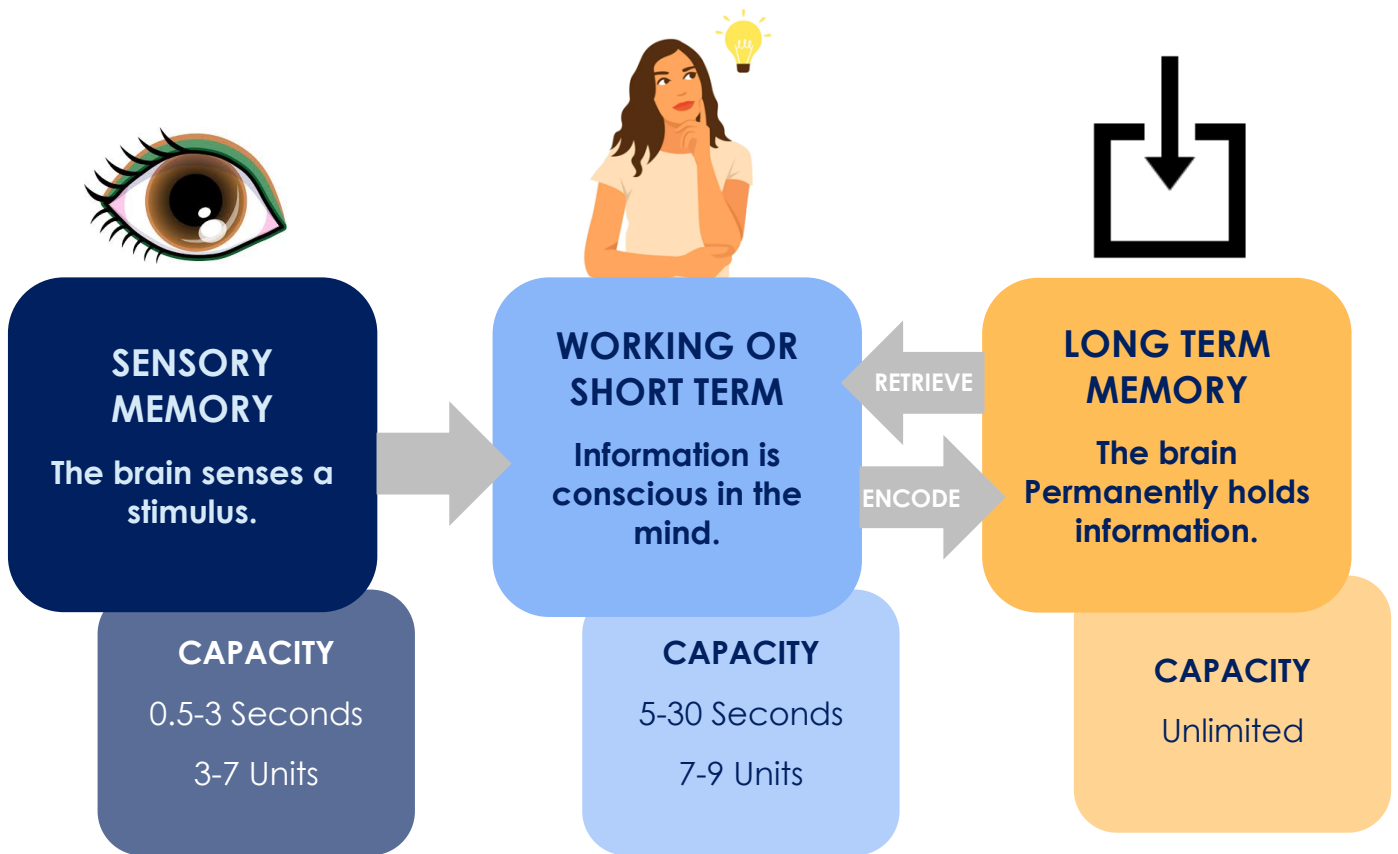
SENSORY MEMORY

The brain senses a stimulus.

CAPACITY

0.5-3 Seconds

3-7 Units

WORKING OR SHORT TERM

Information is conscious in the mind.

CAPACITY

5-30 Seconds

7-9 Units

RETRIEVE

ENCODE

LONG TERM MEMORY

The brain Permanently holds information.

CAPACITY

Unlimited